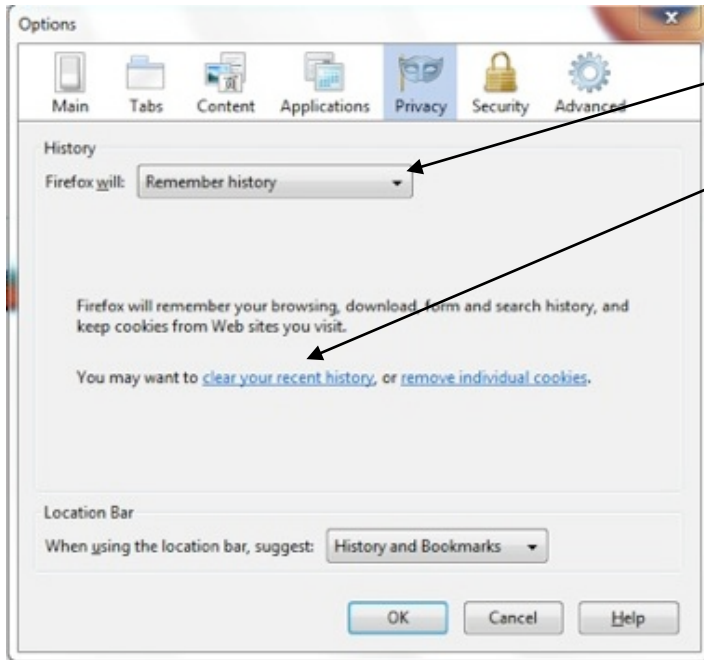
Options

Main Tabs Content Applications Privacy Security Advanced

History

Firefox will: Remember history

Firefox will remember your browsing, download, form and search history, and keep cookies from Web sites you visit.

You may want to clear your recent history, or remove individual cookies.

Location Bar

When using the location bar, suggest: History and Bookmarks

OK Cancel Help